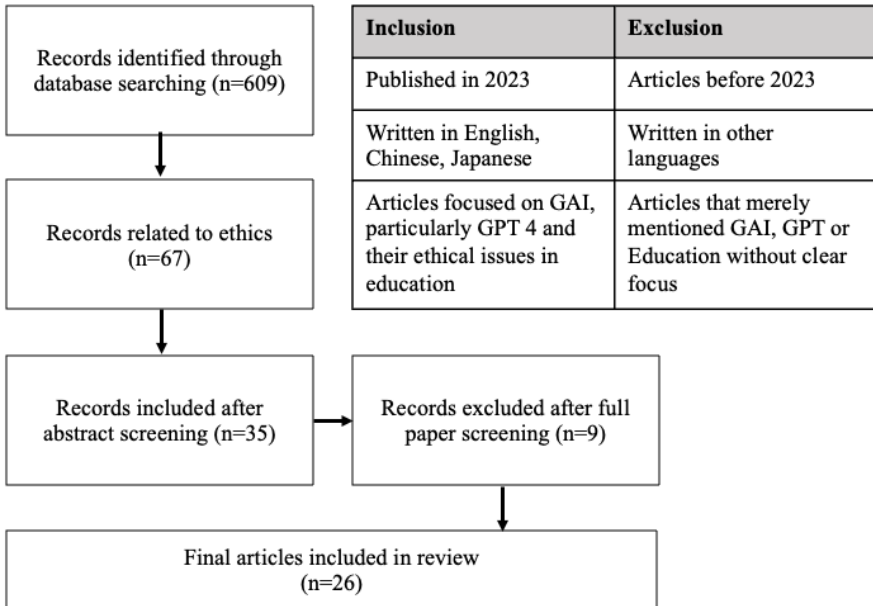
Records identified through database searching (n=609)

Records related to ethics (n=67)

Records included after abstract screening (n=35)

Records excluded after full paper screening (n=9)

Final articles included in review (n=26)

| Inclusion | Exclusion |
|---|---|
| Published in 2023 | Articles before 2023 |
| Written in English, Chinese, Japanese | Written in other languages |
| Articles focused on GAI, particularly GPT 4 and their ethical issues in education | Articles that merely mentioned GAI, GPT or Education without clear focus |